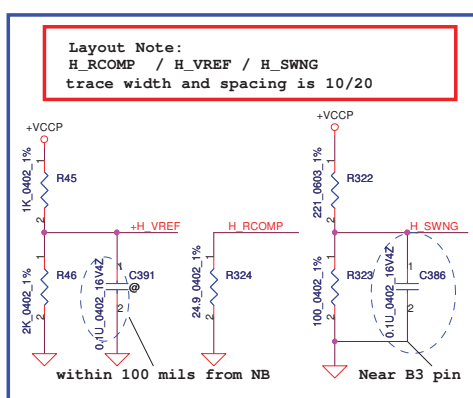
Layout Note:
H_RCOMP / H_VREF / H_SWNG
trace width and spacing is 10/20

+VCCP
1K_0402_1%
R45
1
2
+H_VREF
1
R46
2K_0402_1%
2
0.1U_0402_16V4Z
1
C391
@
2
H_RCOMP
1
24.9_0402_1%
R324
2
within 100 mils from NB

+VCCP
1
221_0603_1%
R322
2
H_SWNG
1
100_0402_1%
R323
2
0.1U_0402_16V4Z
1
C386
2
Near B3 pin